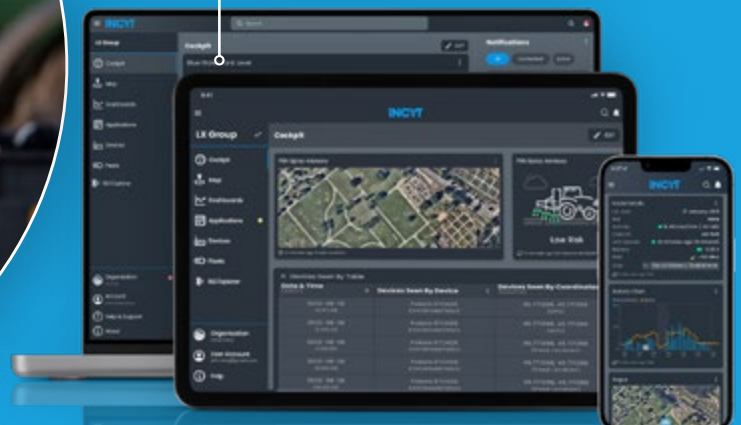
INCYT

Search

LX Group

Cockpit

Map

Dashboards

Applications

Devices

Fleets

BQ Explorer

Organization

Account

Help & Support

Cockpit

Edit

Notifications

Blue Bird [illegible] Level

INCYT

LX Group

Cockpit

Map

Dashboards

Applications

Devices

Fleets

BQ Explorer

Organization

User Account

Help

Cockpit

Edit

Low Risk

Devices Seen By Table

Date & Time

Devices Seen By Device

Devices Seen By Coordinates

INCYT